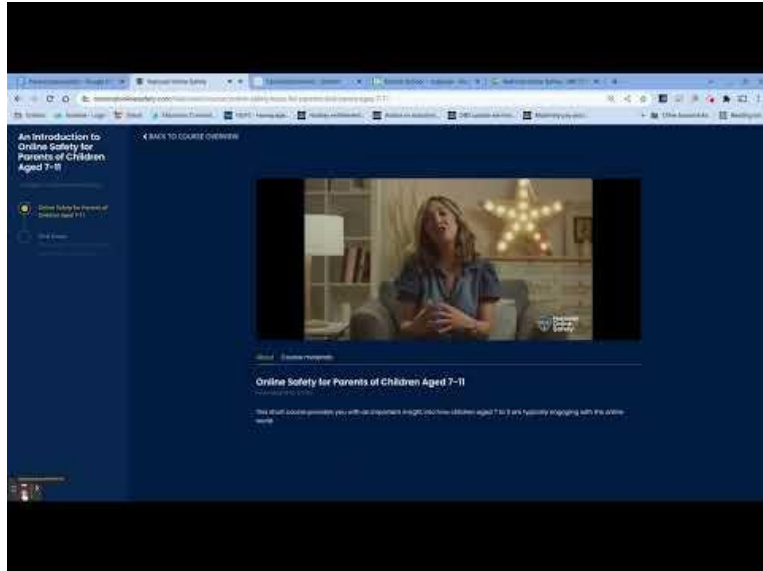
An Introduction to Online Safety for Parents of Children Aged 7-11

Online Safety for Parents of Children Aged 7-11

Final Exam

‹ BACK TO COURSE OVERVIEW

National Online Safety

About Course Materials

Online Safety for Parents of Children Aged 7-11

This short course provides you with an important insight into how children aged 7 to 11 are typically engaging with the online world.